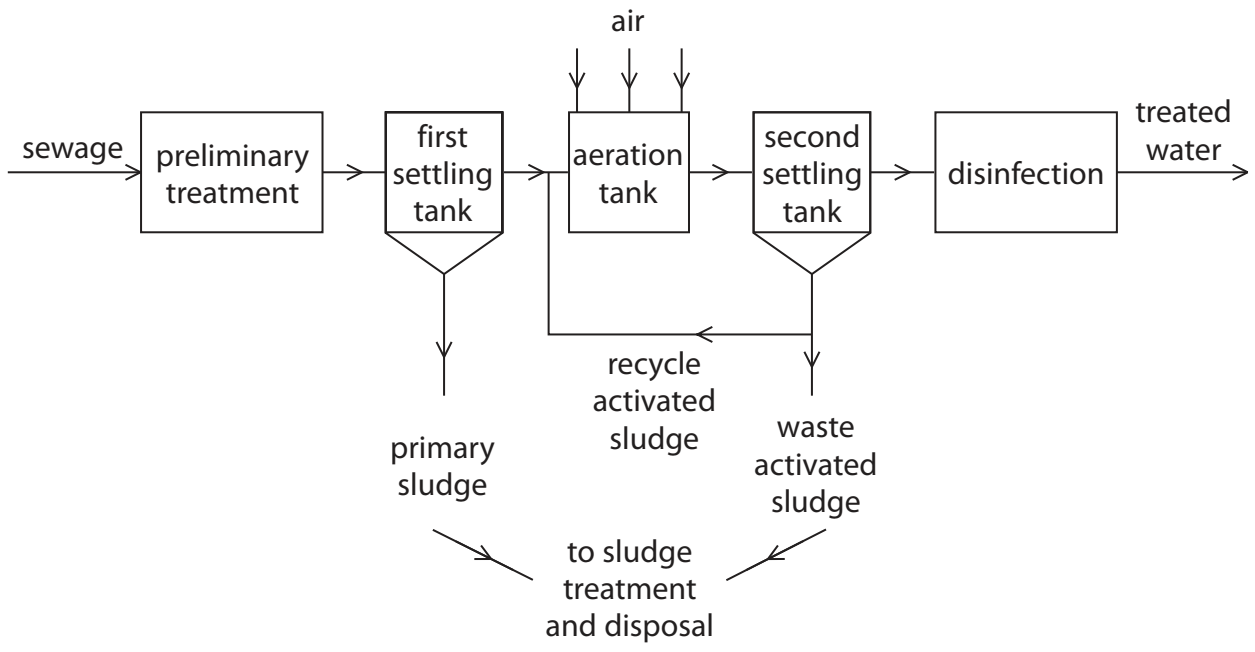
air

sewage

preliminary treatment

first settling tank

aeration tank

second settling tank

disinfection

treated water

recycle activated sludge

primary sludge

waste activated sludge

to sludge treatment and disposal